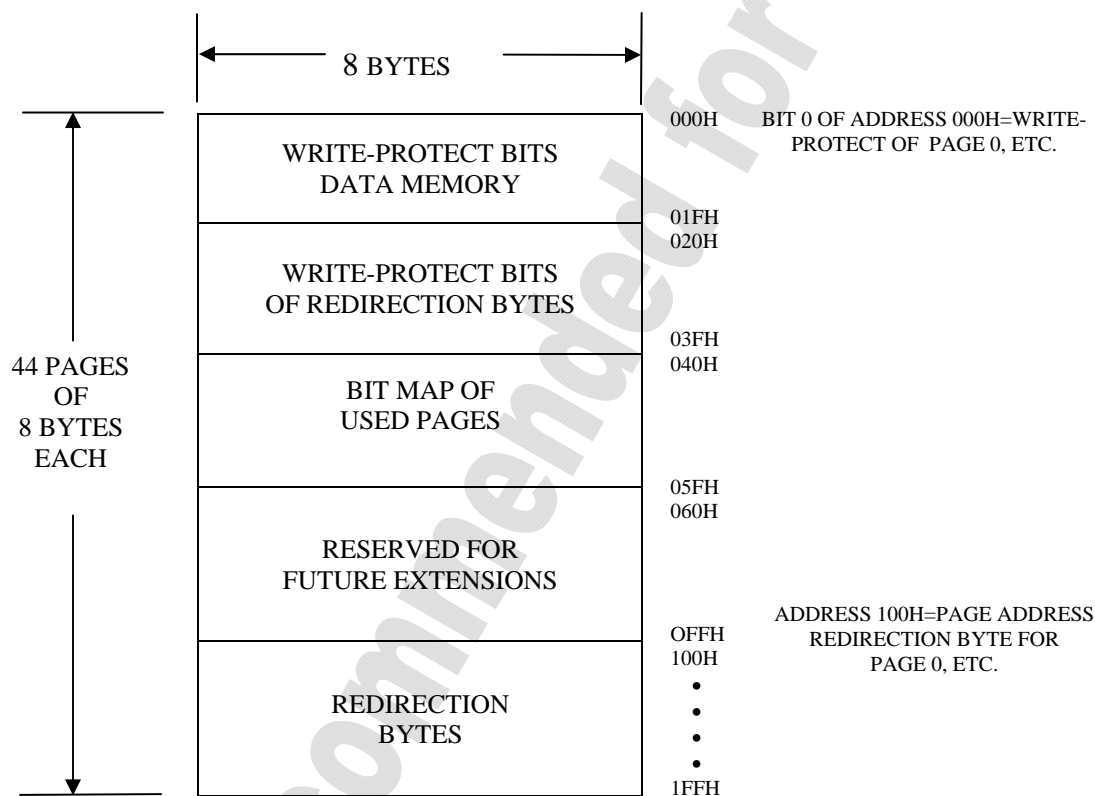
8 BYTES

44 PAGES OF 8 BYTES EACH

WRITE-PROTECT BITS DATA MEMORY

000H

BIT 0 OF ADDRESS 000H=WRITE-PROTECT OF PAGE 0, ETC.

01FH
020H

WRITE-PROTECT BITS OF REDIRECTION BYTES

03FH
040H

BIT MAP OF USED PAGES

05FH
060H

RESERVED FOR FUTURE EXTENSIONS

ADDRESS 100H=PAGE ADDRESS REDIRECTION BYTE FOR PAGE 0, ETC.

OFFH
100H

REDIRECTION BYTES

•
•
•
•

1FFH